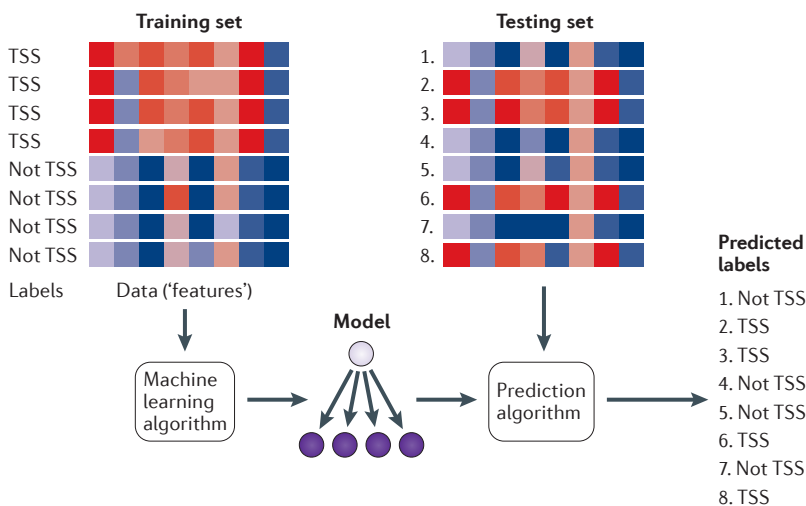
Training set

TSS
TSS
TSS
TSS
Not TSS
Not TSS
Not TSS
Not TSS

Labels Data ('features')

Testing set

1.
2.
3.
4.
5.
6.
7.
8.

Model

Machine learning algorithm

Prediction algorithm

Predicted labels

1. Not TSS
2. TSS
3. TSS
4. Not TSS
5. Not TSS
6. TSS
7. Not TSS
8. TSS